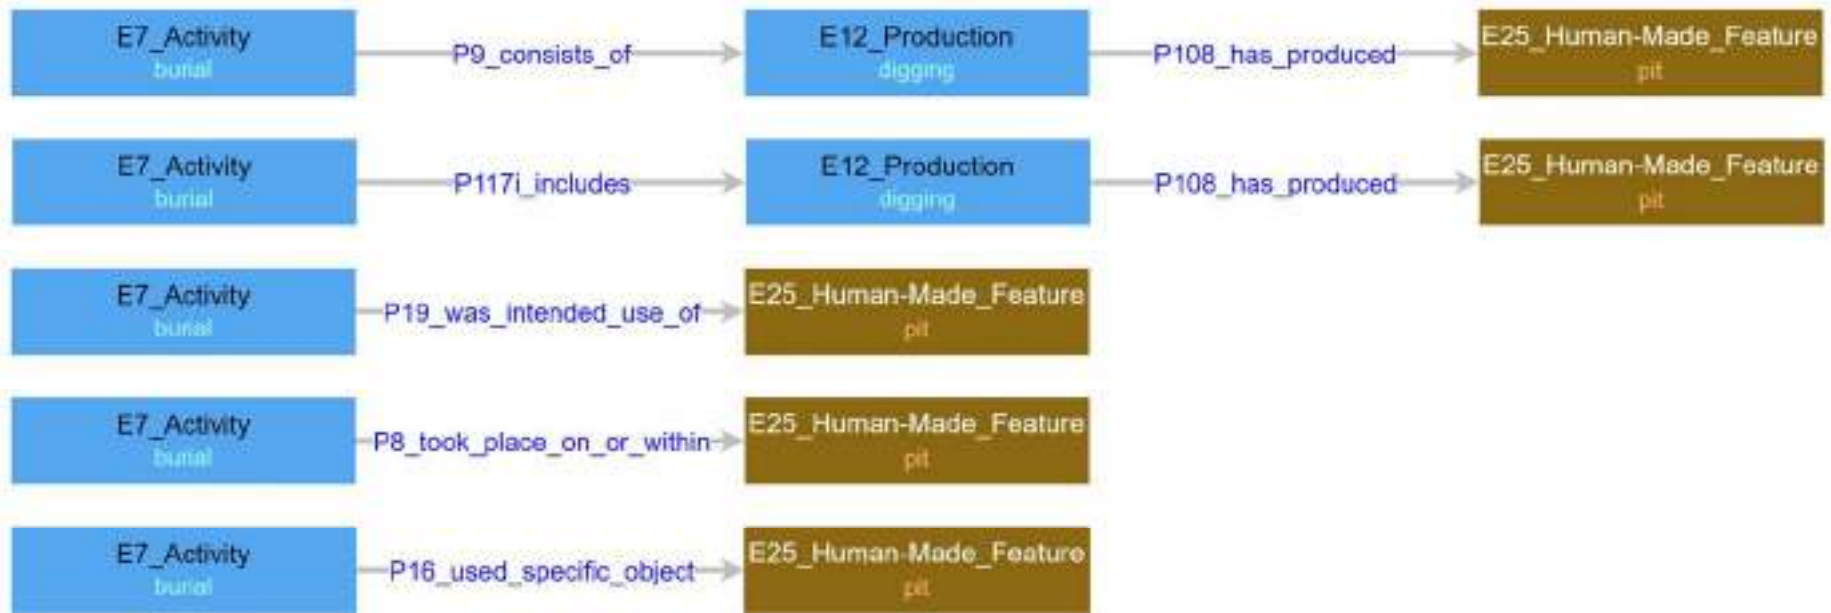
E7_Activity
burial

P9_consists_of

E12_Production
digging

P108_has_produced

E25_Human-Made_Feature
pit

E7_Activity
burial

P117i_includes

E12_Production
digging

P108_has_produced

E25_Human-Made_Feature
pit

E7_Activity
burial

P19_was_intended_use_of

E25_Human-Made_Feature
pit

E7_Activity
burial

P8_took_place_on_or_within

E25_Human-Made_Feature
pit

E7_Activity
burial

P16_used_specific_object

E25_Human-Made_Feature
pit